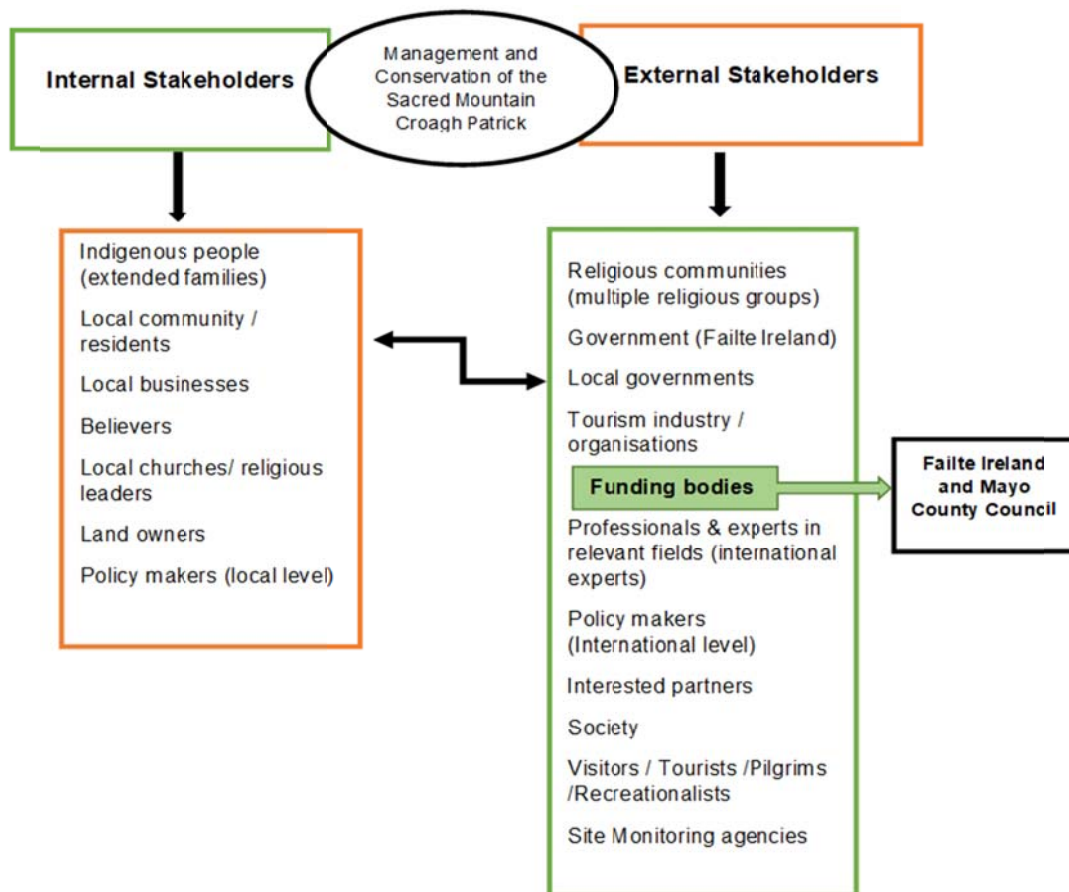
Internal Stakeholders

Management and Conservation of the Sacred Mountain Croagh Patrick

External Stakeholders

Indigenous people (extended families)

Local community / residents

Local businesses

Believers

Local churches/ religious leaders

Land owners

Policy makers (local level)

Religious communities (multiple religious groups)

Government (Failte Ireland)

Local governments

Tourism industry / organisations

Funding bodies

Failte Ireland and Mayo County Council

Professionals & experts in relevant fields (international experts)

Policy makers (International level)

Interested partners

Society

Visitors / Tourists /Pilgrims /Recreationalists

Site Monitoring agencies